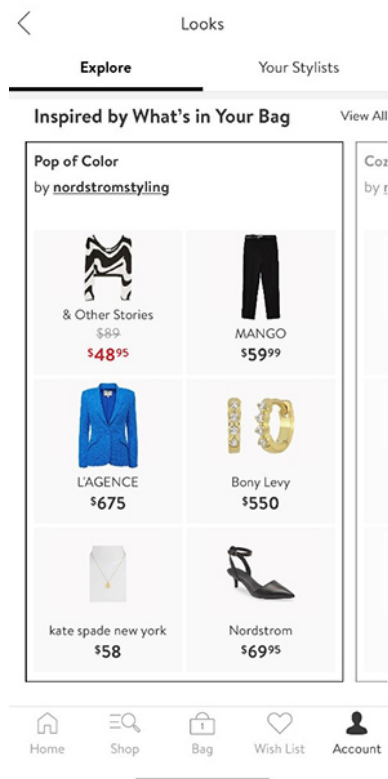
Looks

Explore

Your Stylists

Inspired by What's in Your Bag

View All

Pop of Color

by nordstromstyling

Coz

by n

& Other Stories

$89

$48^{95}$

MANGO

$59^{99}$

L'AGENCE

$675

Bony Levy

$550

kate spade new york

$58

Nordstrom

$69^{95}$

Home

Shop

Bag

Wish List

Account